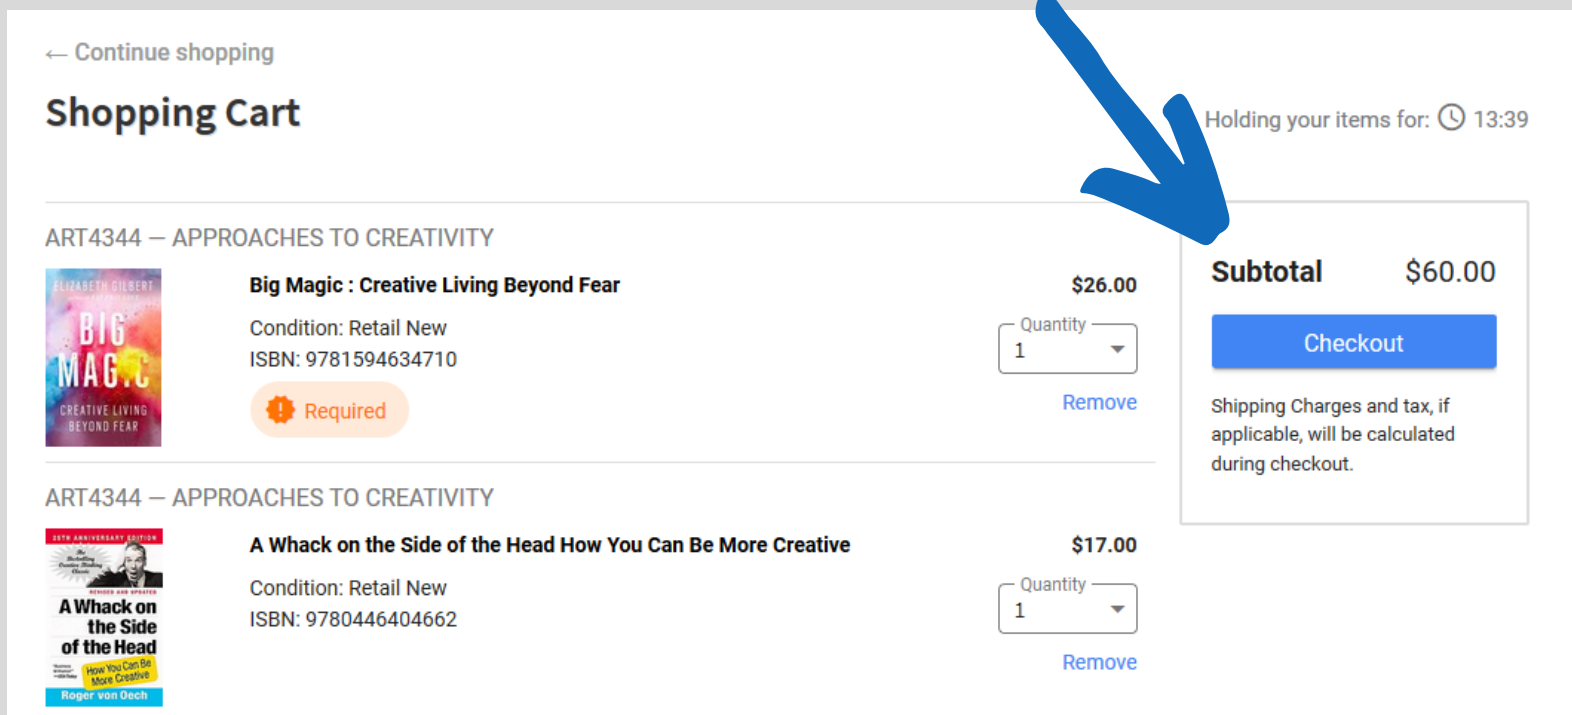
← Continue shopping

Shopping Cart

Holding your items for: 13:39

ART4344 — APPROACHES TO CREATIVITY

ELIZABETH GILBERT
BIG MAGIC
CREATIVE LIVING BEYOND FEAR

Big Magic : Creative Living Beyond Fear

$26.00

Condition: Retail New

ISBN: 9781594634710

Quantity
1

Required

Remove

ART4344 — APPROACHES TO CREATIVITY

25TH ANNIVERSARY EDITION
A Whack on the Side of the Head
How You Can Be More Creative
Roger von Oech

A Whack on the Side of the Head How You Can Be More Creative

$17.00

Condition: Retail New

ISBN: 9780446404662

Quantity
1

Remove

Subtotal $60.00

Checkout

Shipping Charges and tax, if applicable, will be calculated during checkout.